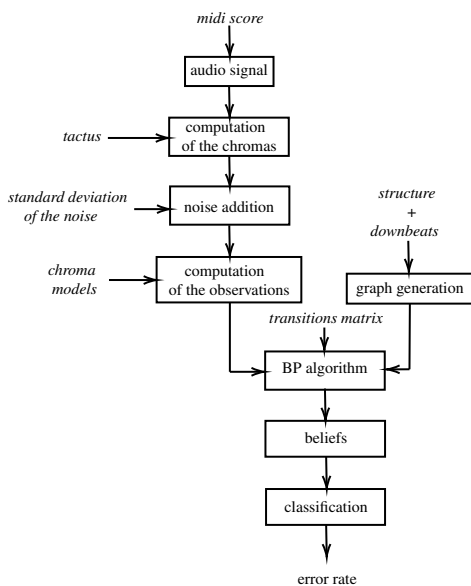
midi score

audio signal

tactus

computation of the chromas

standard deviation of the noise

noise addition

structure + downbeats

chroma models

computation of the observations

graph generation

transitions matrix

BP algorithm

beliefs

classification

error rate